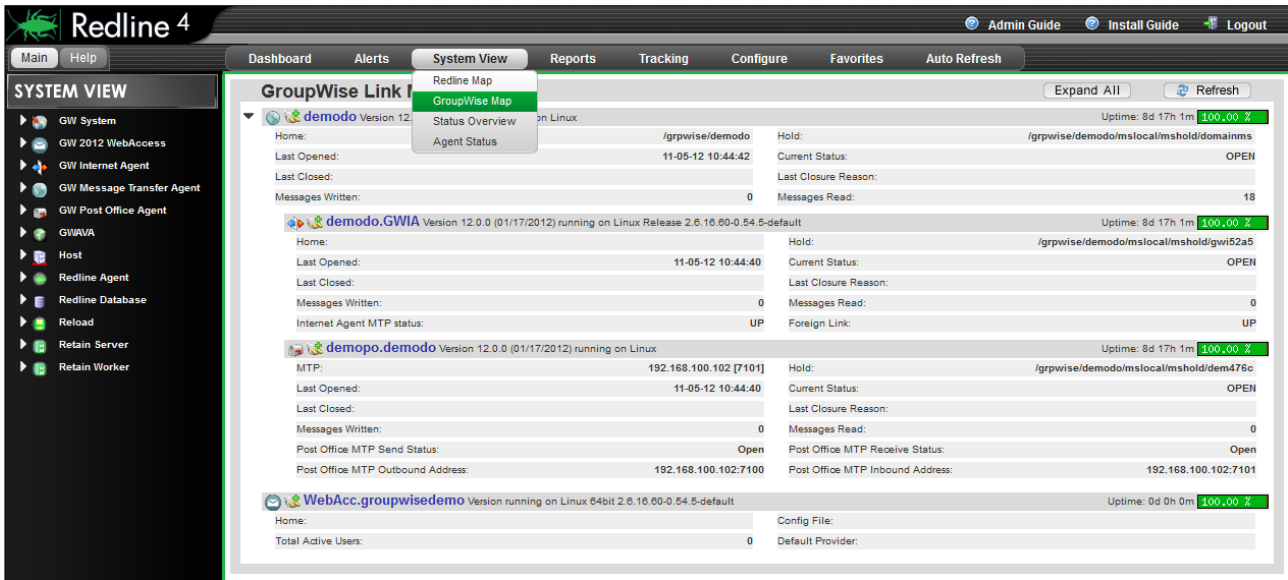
Redline 4

Admin Guide Install Guide Logout

Main Help

Dashboard Alerts System View Reports Tracking Configure Favorites Auto Refresh

Redline Map
GroupWise Map
Status Overview
Agent Status

SYSTEM VIEW

GW System
GW 2012 WebAccess
GW Internet Agent
GW Message Transfer Agent
GW Post Office Agent
GWAVA
Host
Redline Agent
Redline Database
Reload
Retain Server
Retain Worker

GroupWise Link M

Expand All Refresh

demodo Version 12. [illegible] on Linux Uptime: 8d 17h 1m 100.00 %

| | | | |
|---|---|---|---|
| Home: | /grpwise/demodo | Hold: | /grpwise/demodo/mslocal/mshold/domainms |
| Last Opened: | 11-05-12 10:44:42 | Current Status: | OPEN |
| Last Closed: | | Last Closure Reason: | |
| Messages Written: | 0 | Messages Read: | 18 |

demodo.GWIA Version 12.0.0 (01/17/2012) running on Linux Release 2.6.16.60-0.54.5-default Uptime: 8d 17h 1m 100.00 %

| | | | |
|---|---|---|---|
| Home: | | Hold: | /grpwise/demodo/mslocal/mshold/gwi52a5 |
| Last Opened: | 11-05-12 10:44:40 | Current Status: | OPEN |
| Last Closed: | | Last Closure Reason: | |
| Messages Written: | 0 | Messages Read: | 0 |
| Internet Agent MTP status: | UP | Foreign Link: | UP |

demopo.demodo Version 12.0.0 (01/17/2012) running on Linux Uptime: 8d 17h 1m 100.00 %

| | | | |
|---|---|---|---|
| MTP: | 192.168.100.102 [7101] | Hold: | /grpwise/demodo/mslocal/mshold/dem476c |
| Last Opened: | 11-05-12 10:44:40 | Current Status: | OPEN |
| Last Closed: | | Last Closure Reason: | |
| Messages Written: | 0 | Messages Read: | 0 |
| Post Office MTP Send Status: | Open | Post Office MTP Receive Status: | Open |
| Post Office MTP Outbound Address: | 192.168.100.102:7100 | Post Office MTP Inbound Address: | 192.168.100.102:7101 |

WebAcc.groupwisedemo Version running on Linux 64bit 2.6.16.60-0.54.5-default Uptime: 0d 0h 0m 100.00 %

| | | | |
|---|---|---|---|
| Home: | | Config File: | |
| Total Active Users: | 0 | Default Provider: | |